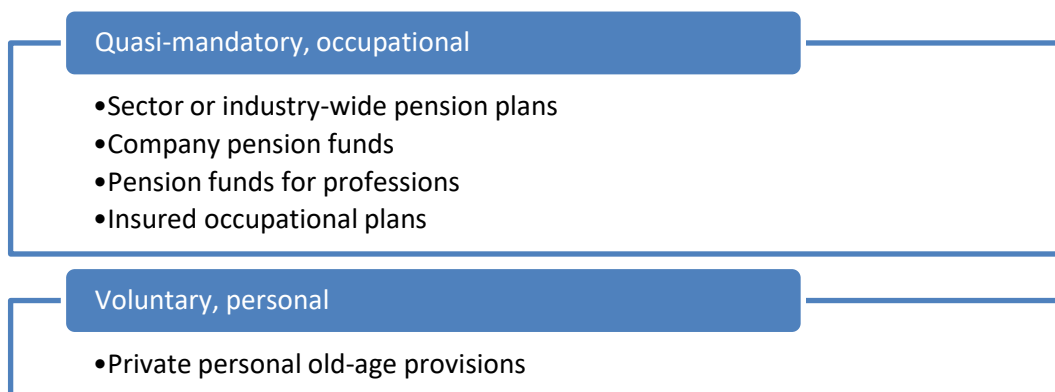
Quasi-mandatory, occupational

•Sector or industry-wide pension plans
•Company pension funds
•Pension funds for professions
•Insured occupational plans

Voluntary, personal

•Private personal old-age provisions